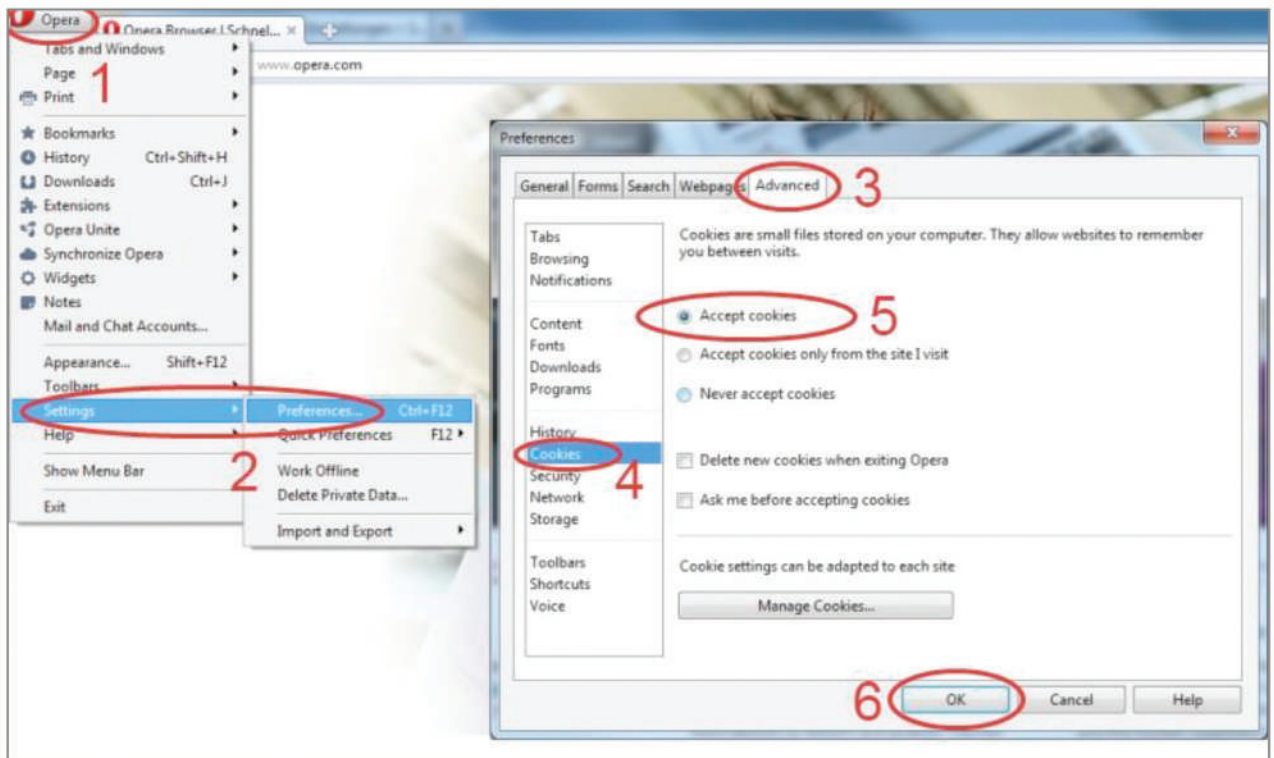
Opera
Opera Browser | Schnel...
www.opera.com

Tabs and Windows
Page
Print
1

Bookmarks
History Ctrl+Shift+H
Downloads Ctrl+J
Extensions
Opera Unite
Synchronize Opera
Widgets
Notes
Mail and Chat Accounts...

Appearance... Shift+F12
Toolbars
Settings
Help

Show Menu Bar

Exit

Preferences... Ctrl+F12
Quick Preferences F12
2
Work Offline
Delete Private Data...

Import and Export

Preferences

General | Forms | Search | Webpages | Advanced
3

Tabs
Browsing
Notifications

Content
Fonts
Downloads
Programs

History
Cookies
Security
Network
Storage
4

Toolbars
Shortcuts
Voice

Cookies are small files stored on your computer. They allow websites to remember you between visits.

Accept cookies
5
Accept cookies only from the site I visit
Never accept cookies

Delete new cookies when exiting Opera
Ask me before accepting cookies

Cookie settings can be adapted to each site
Manage Cookies...

6
OK
Cancel
Help